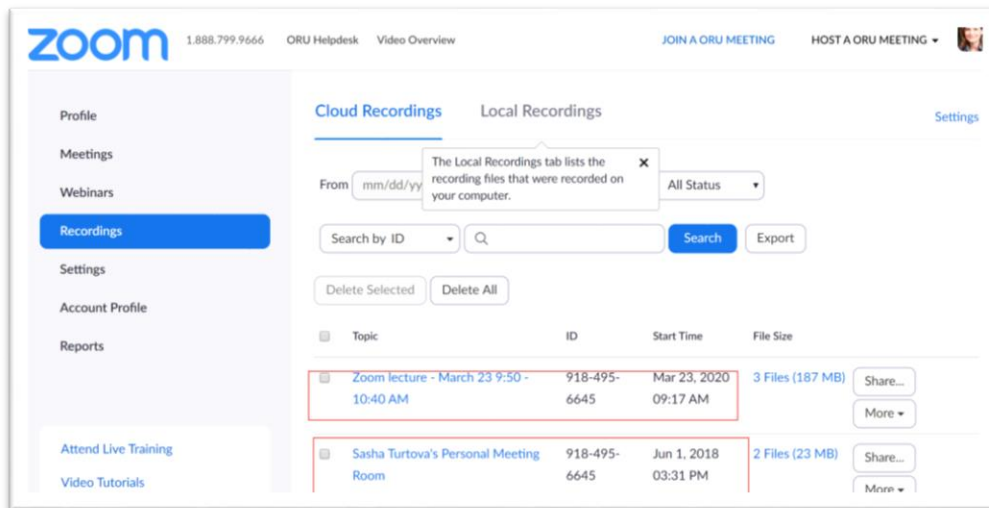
zoom 1.888.799.9666 ORU Helpdesk Video Overview JOIN A ORU MEETING HOST A ORU MEETING ▾

Profile
Meetings
Webinars
Recordings
Settings
Account Profile
Reports

Attend Live Training
Video Tutorials

Cloud Recordings Local Recordings Settings

From mm/dd/yy

The Local Recordings tab lists the recording files that were recorded on your computer. ✕

All Status ▾

Search by ID ▾ Search Export

Delete Selected Delete All

| | Topic | ID | Start Time | File Size | |
|---|---|---|---|---|---|
| | Zoom lecture - March 23 9:50 - 10:40 AM | 918-495-6645 | Mar 23, 2020 09:17 AM | 3 Files (187 MB) | Share... More ▾ |
| | Sasha Turtova's Personal Meeting Room | 918-495-6645 | Jun 1, 2018 03:31 PM | 2 Files (23 MB) | Share... More ▾ |